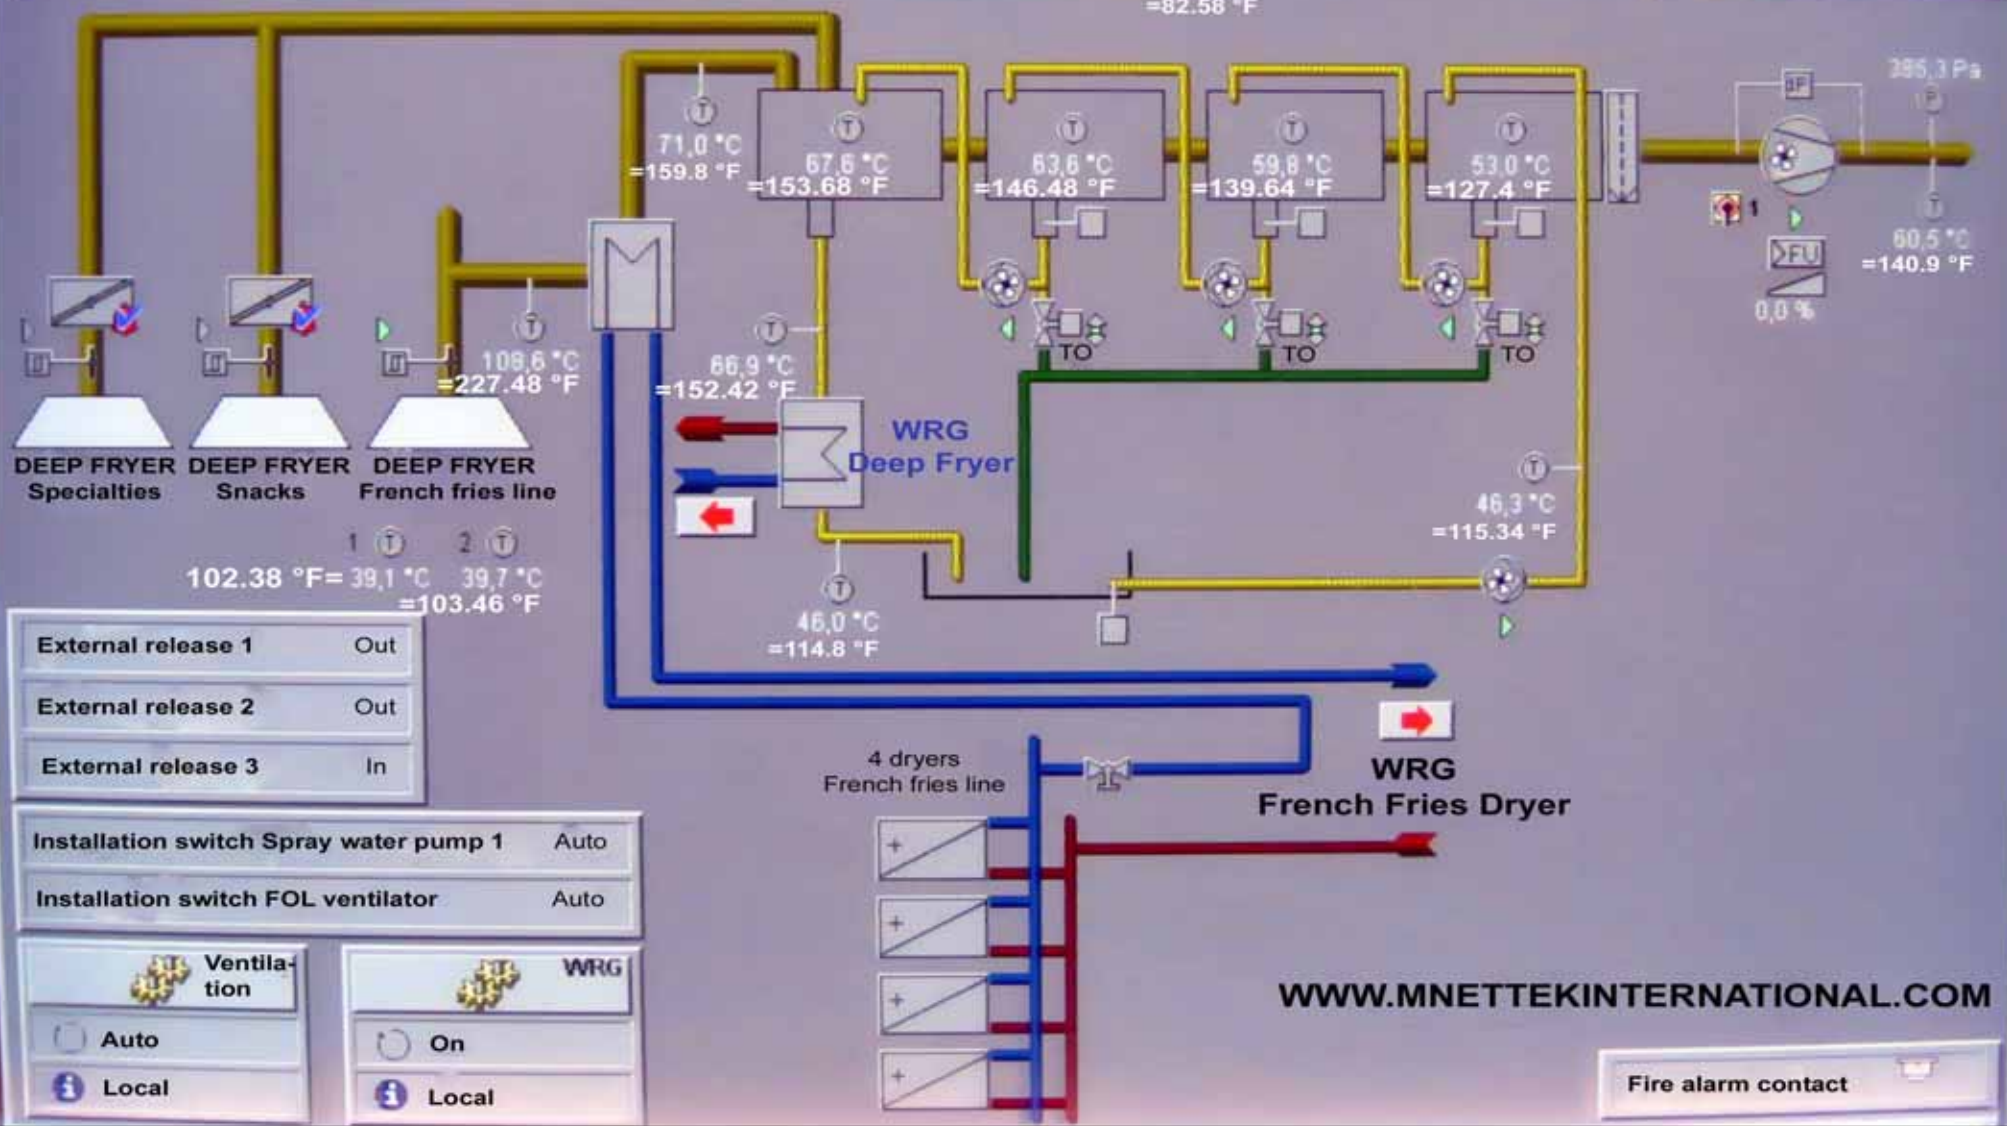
=82.58 °F

71,0 °C
=159.8 °F

67,6 °C
=153.68 °F

63,6 °C
=146.48 °F

59,8 °C
=139.64 °F

53,0 °C
=127.4 °F

395,3 Pa

1

60,5 °C
=140.9 °F

FU

0,0 %

TO

TO

TO

108,6 °C
=227.48 °F

66,9 °C
=152.42 °F

WRG
Deep Fryer

DEEP FRYER
Specialties

DEEP FRYER
Snacks

DEEP FRYER
French fries line

46,3 °C
=115.34 °F

1 2

102.38 °F= 39,1 °C 39,7 °C
=103.46 °F

46,0 °C
=114.8 °F

| External release 1 | Out |
|---|---|
| External release 2 | Out |
| External release 3 | In |

| Installation switch Spray water pump 1 | Auto |
|---|---|
| Installation switch FOL ventilator | Auto |

4 dryers
French fries line

WRG
French Fries Dryer

Ventilation

Auto

Local

WRG

On

Local

WWW.MNETTEKINTERNATIONAL.COM

Fire alarm contact